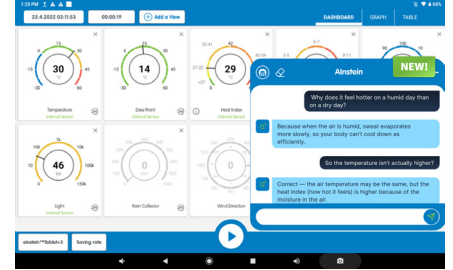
1:25 PM
65%
23.4.2022 03:11:53
00:00:19
Add a View
DASHBOARD
GRAPH
TABLE
-15
0
15
30
45
-30
30
°C
Temperature
Internal Sensor
0
10
-10
20
14
°C
Dew-Point
Internal Sensor
26.67
33.41
29
°C
Heat Index
50
100
150
100k
50k
150k
46
lux
Light
Internal Sensor
Rain Collector
Wind Direction
Ainstein
NEW!
Why does it feel hotter on a humid day than on a dry day?
Because when the air is humid, sweat evaporates more slowly, so your body can't cool down as efficiently.
So the temperature isn't actually higher?
Correct — the air temperature may be the same, but the heat index (how hot it feels) is higher because of the moisture in the air.
einstein™Tablet+3
Saving rate